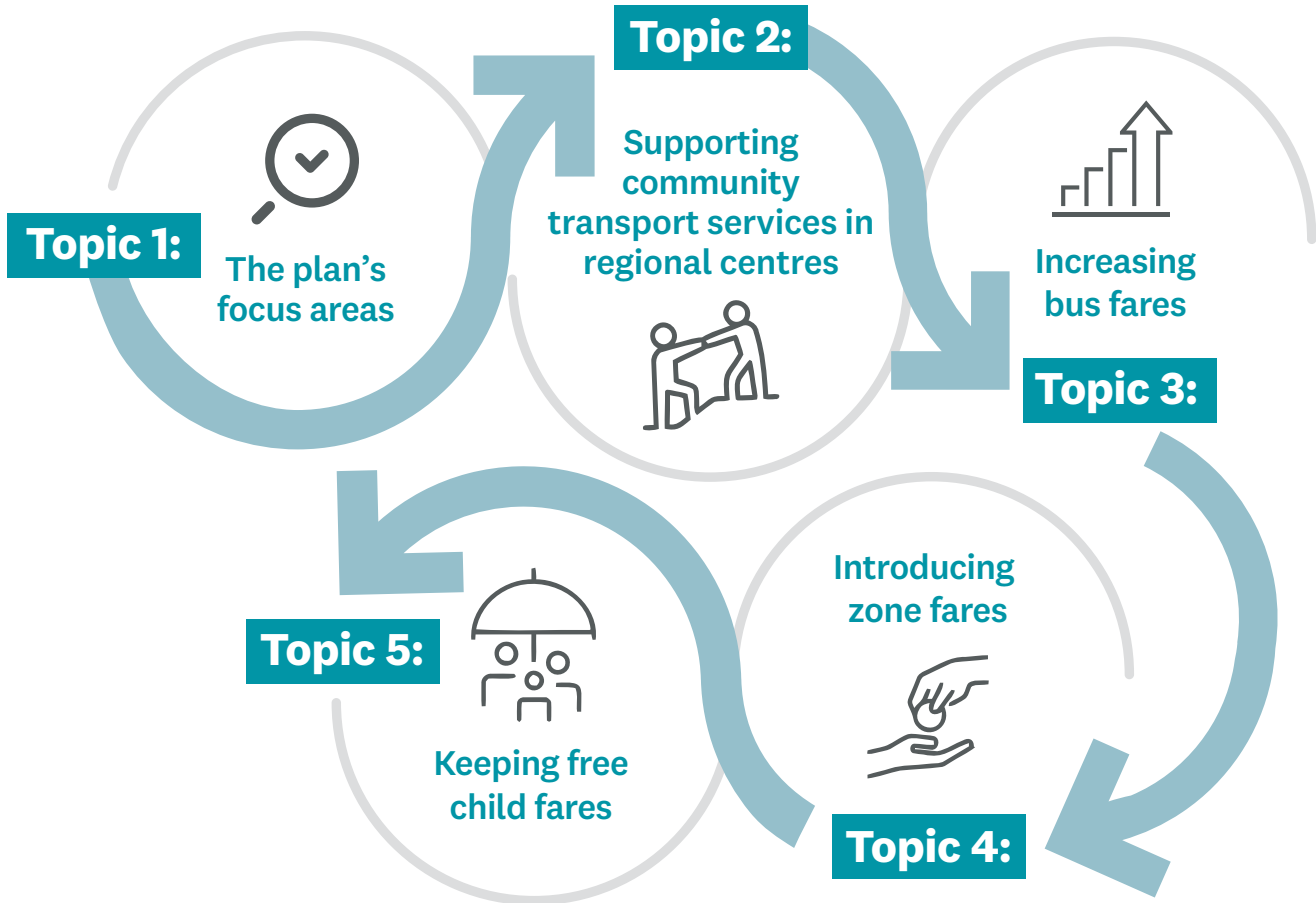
Topic 1:
The plan's focus areas

Topic 2:
Supporting community transport services in regional centres

Increasing bus fares
Topic 3:

Introducing zone fares
Topic 4:

Topic 5:
Keeping free child fares